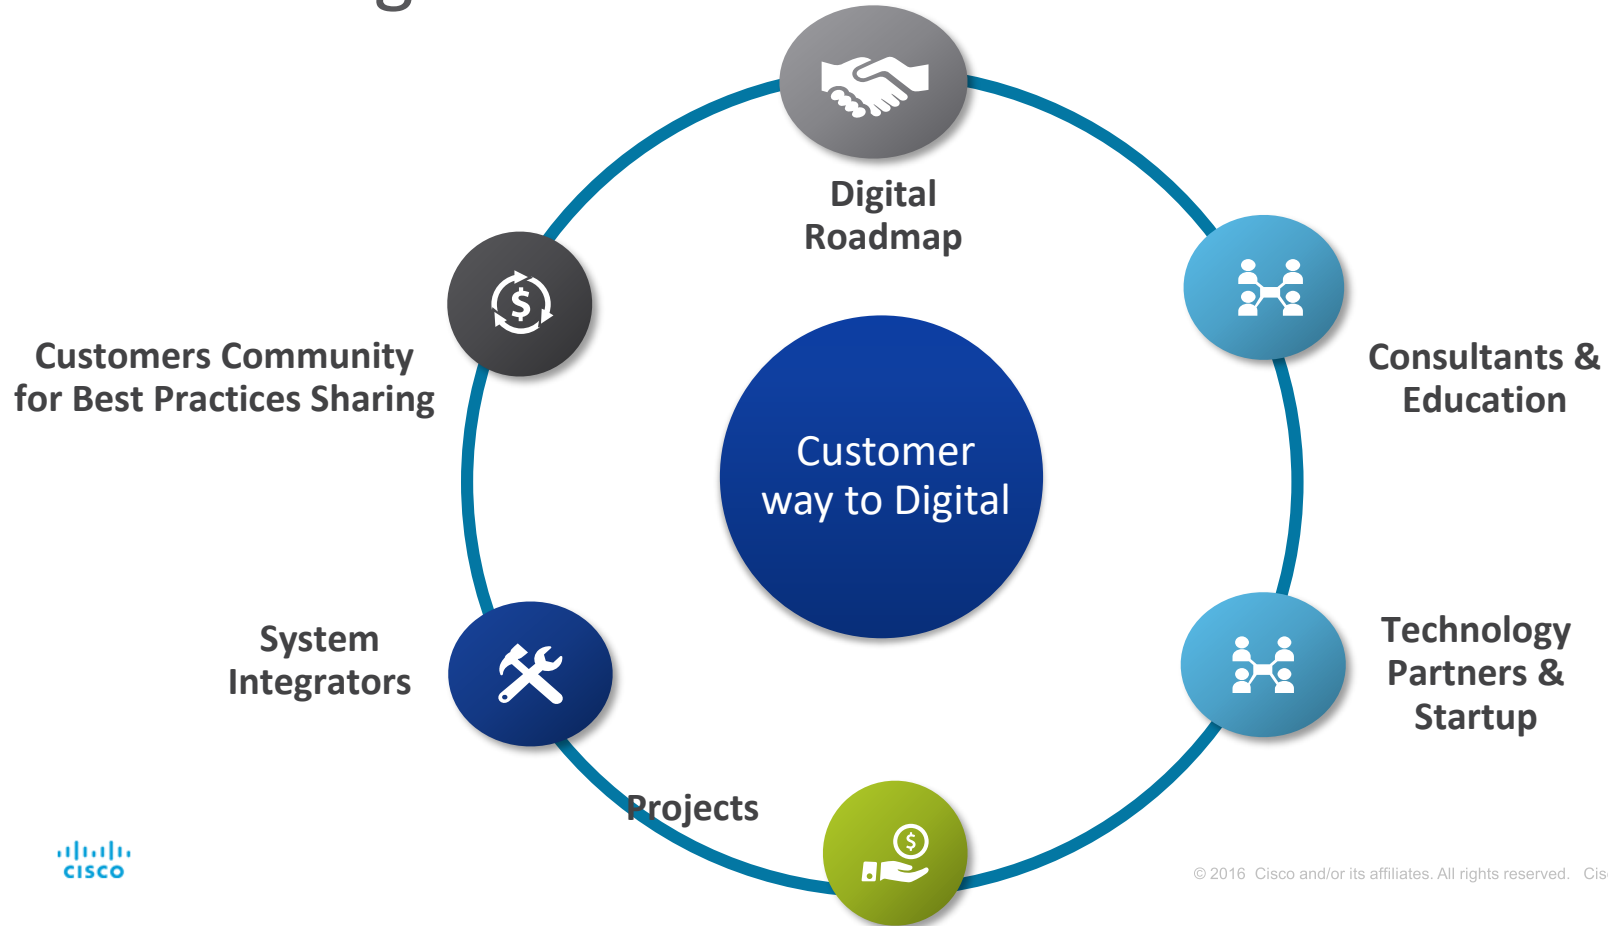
Digital Roadmap

Customers Community for Best Practices Sharing

Consultants & Education

Customer way to Digital

System Integrators

Technology Partners & Startup

Projects

cisco

© 2016 Cisco and/or its affiliates. All rights reserved. Cis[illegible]